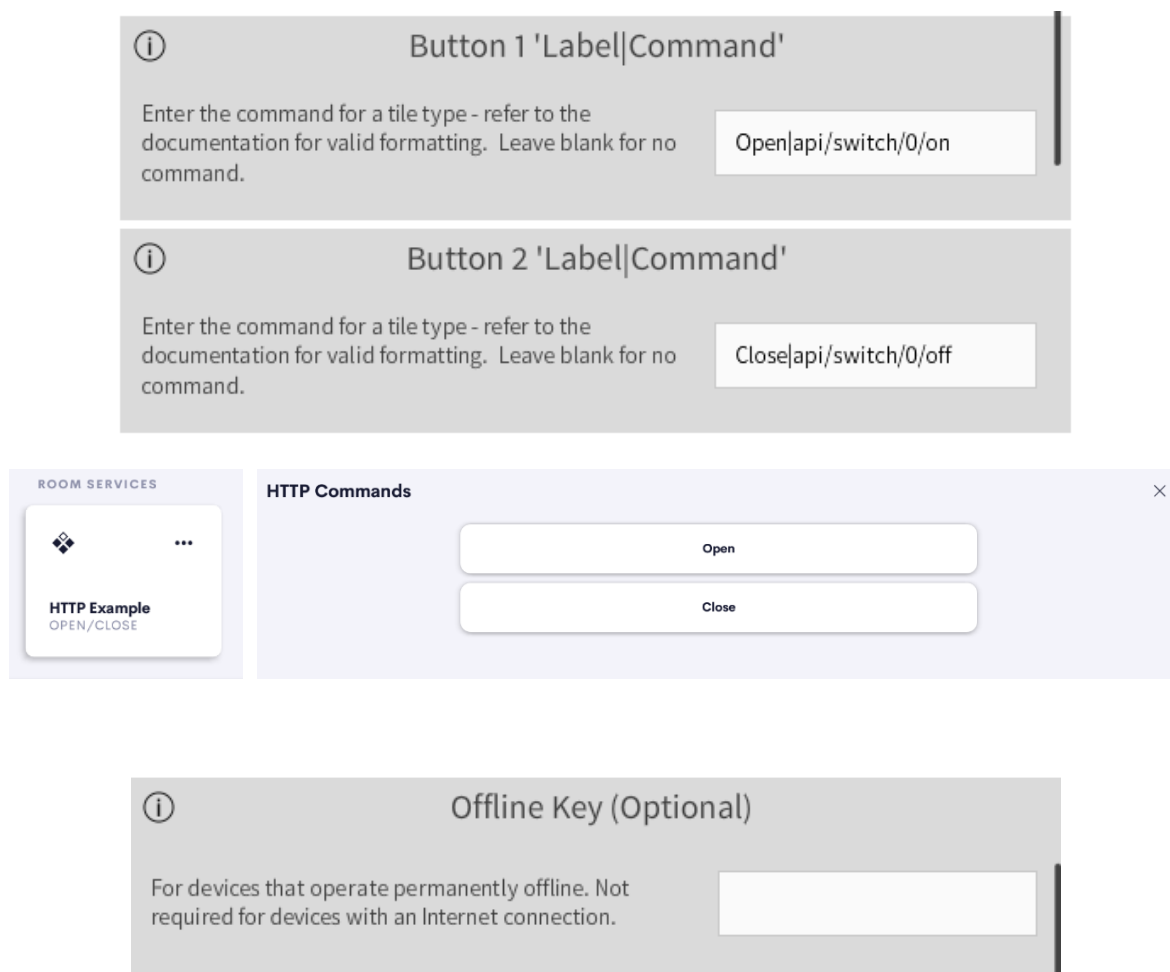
ⓘ Button 1 'Label|Command'

Enter the command for a tile type - refer to the documentation for valid formatting. Leave blank for no command.

Open|api/switch/0/on

ⓘ Button 2 'Label|Command'

Enter the command for a tile type - refer to the documentation for valid formatting. Leave blank for no command.

Close|api/switch/0/off

ROOM SERVICES

...

HTTP Example
OPEN/CLOSE

HTTP Commands

×

Open

Close

ⓘ Offline Key (Optional)

For devices that operate permanently offline. Not required for devices with an Internet connection.